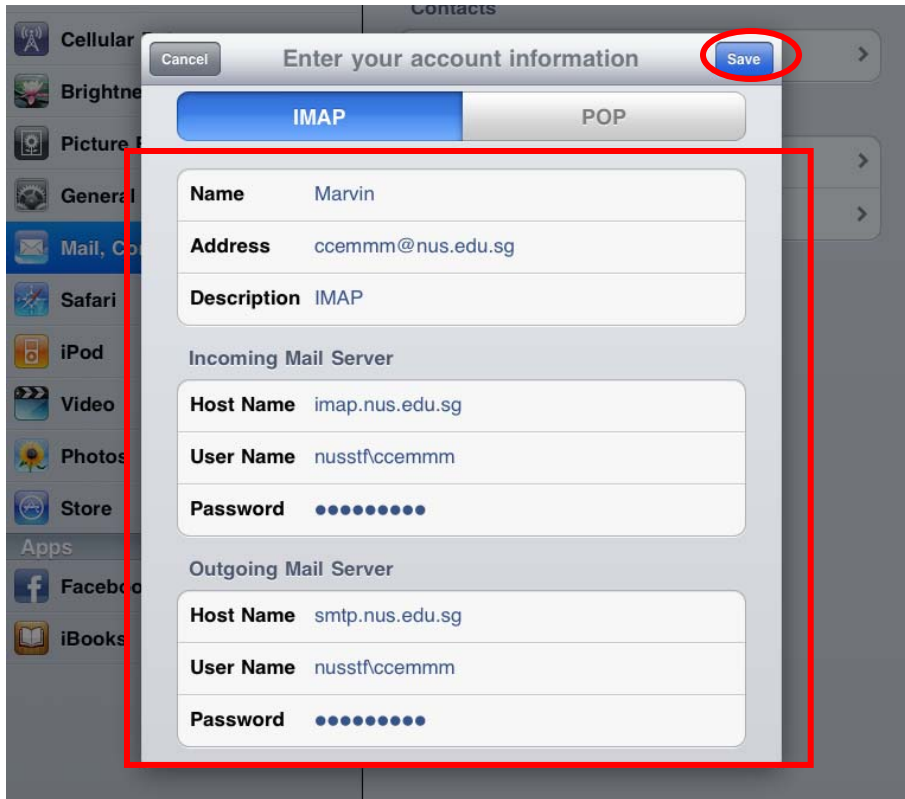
Cellular
Brightne
Picture F
General
Mail, Co
Safari
iPod
Video
Photos
Store
Apps
Facebo
iBooks

Contacts

Cancel
Enter your account information
Save

IMAP
POP

Name Marvin
Address ccemmm@nus.edu.sg
Description IMAP

Incoming Mail Server
Host Name imap.nus.edu.sg
User Name nusstf\ccemmm
Password ●●●●●●●●●

Outgoing Mail Server
Host Name smtp.nus.edu.sg
User Name nusstf\ccemmm
Password ●●●●●●●●●